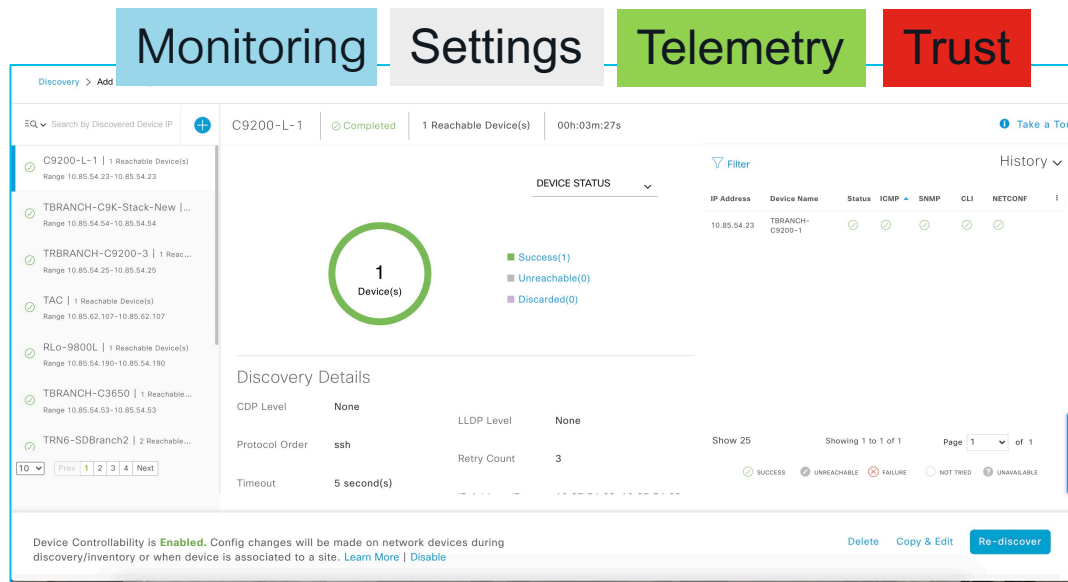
Monitoring Settings Telemetry Trust

Discovery > Add

Search by Discovered Device IP

C9200-L-1 | Completed | 1 Reachable Device(s) | 00h:03m:27s

Take a To

C9200-L-1 | 1 Reachable Device(s)
Range 10.85.54.23-10.85.54.23

TBRANCH-C9K-Stack-New |...
Range 10.85.54.54-10.85.54.54

TRBRANCH-C9200-3 | 1 Reac...
Range 10.85.54.25-10.85.54.25

TAC | 1 Reachable Device(s)
Range 10.85.62.107-10.85.62.107

RLo-9800L | 1 Reachable Device(s)
Range 10.85.54.190-10.85.54.190

TBRANCH-C3650 | 1 Reachable...
Range 10.85.54.53-10.85.54.53

TRN6-SDBranch2 | 2 Reachable...

10 | Prev 1 2 3 4 Next

DEVICE STATUS

1
Device(s)

Success(1)
Unreachable(0)
Discarded(0)

Discovery Details

CDP Level None
LLDP Level None
Protocol Order ssh
Retry Count 3
Timeout 5 second(s)

Filter
History

| IP Address | Device Name | Status | ICMP | SNMP | CLI | NETCONF |
|---|---|---|---|---|---|---|
| 10.85.54.23 | TBRANCH-C9200-1 | | | | | |

Show 25 Showing 1 to 1 of 1 Page 1 of 1

SUCCESS UNREACHABLE FAILURE NOT TRIED UNAVAILABLE

Device Controllability is Enabled. Config changes will be made on network devices during discovery/inventory or when device is associated to a site. Learn More | Disable

Delete Copy & Edit Re-discover